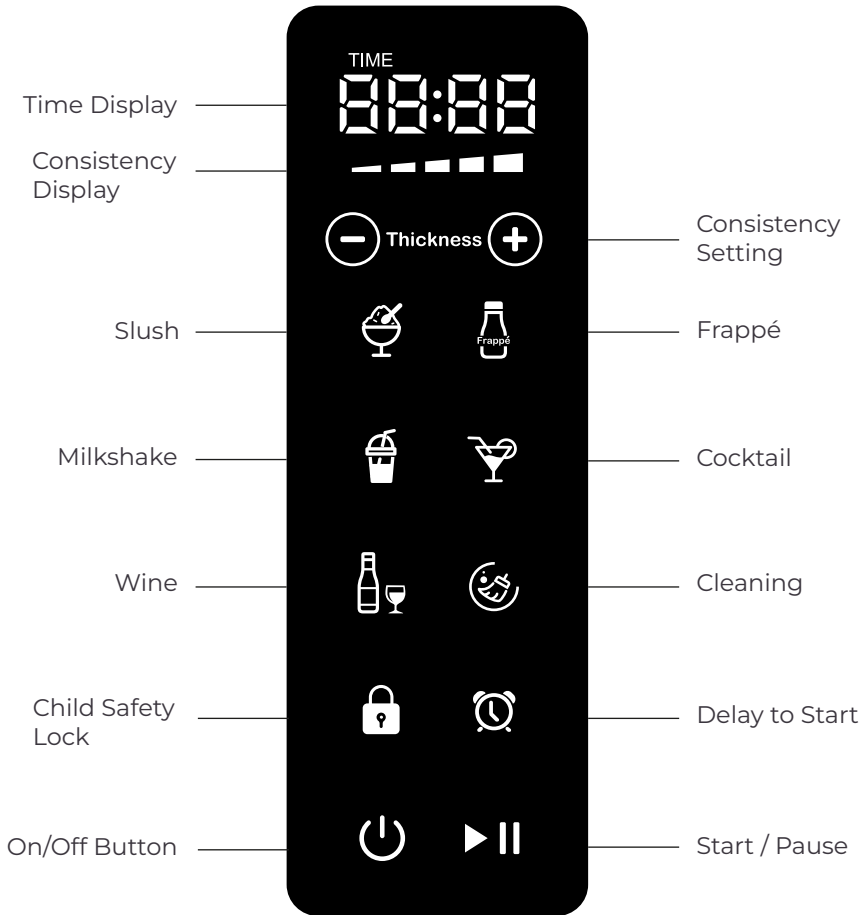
TIME
88:88

Time Display

Consistency Display

Thickness

Consistency Setting

Slush

Frappé

Frappé

Milkshake

Cocktail

Wine

Cleaning

Child Safety Lock

Delay to Start

On/Off Button

Start / Pause